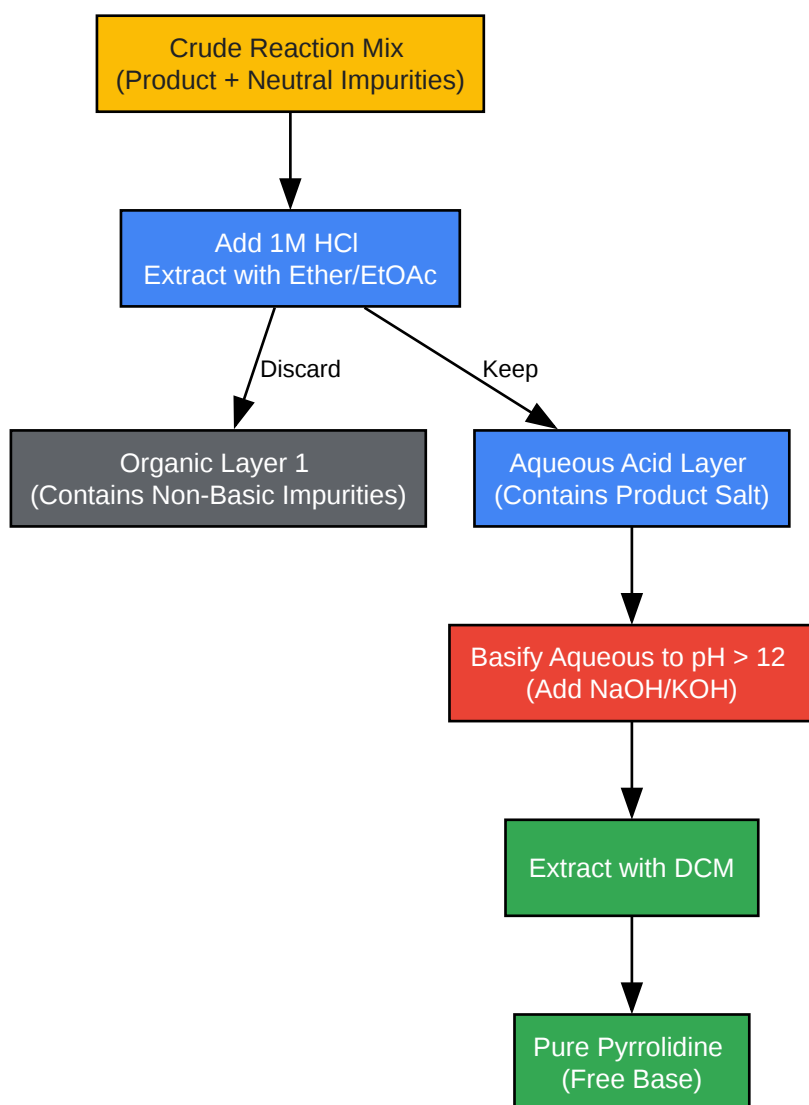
Crude Reaction Mix
(Product + Neutral Impurities)

Add 1M HCl
Extract with Ether/EtOAc

Discard

Keep

Organic Layer 1
(Contains Non-Basic Impurities)

Aqueous Acid Layer
(Contains Product Salt)

Basify Aqueous to pH > 12
(Add NaOH/KOH)

Extract with DCM

Pure Pyrrolidine
(Free Base)